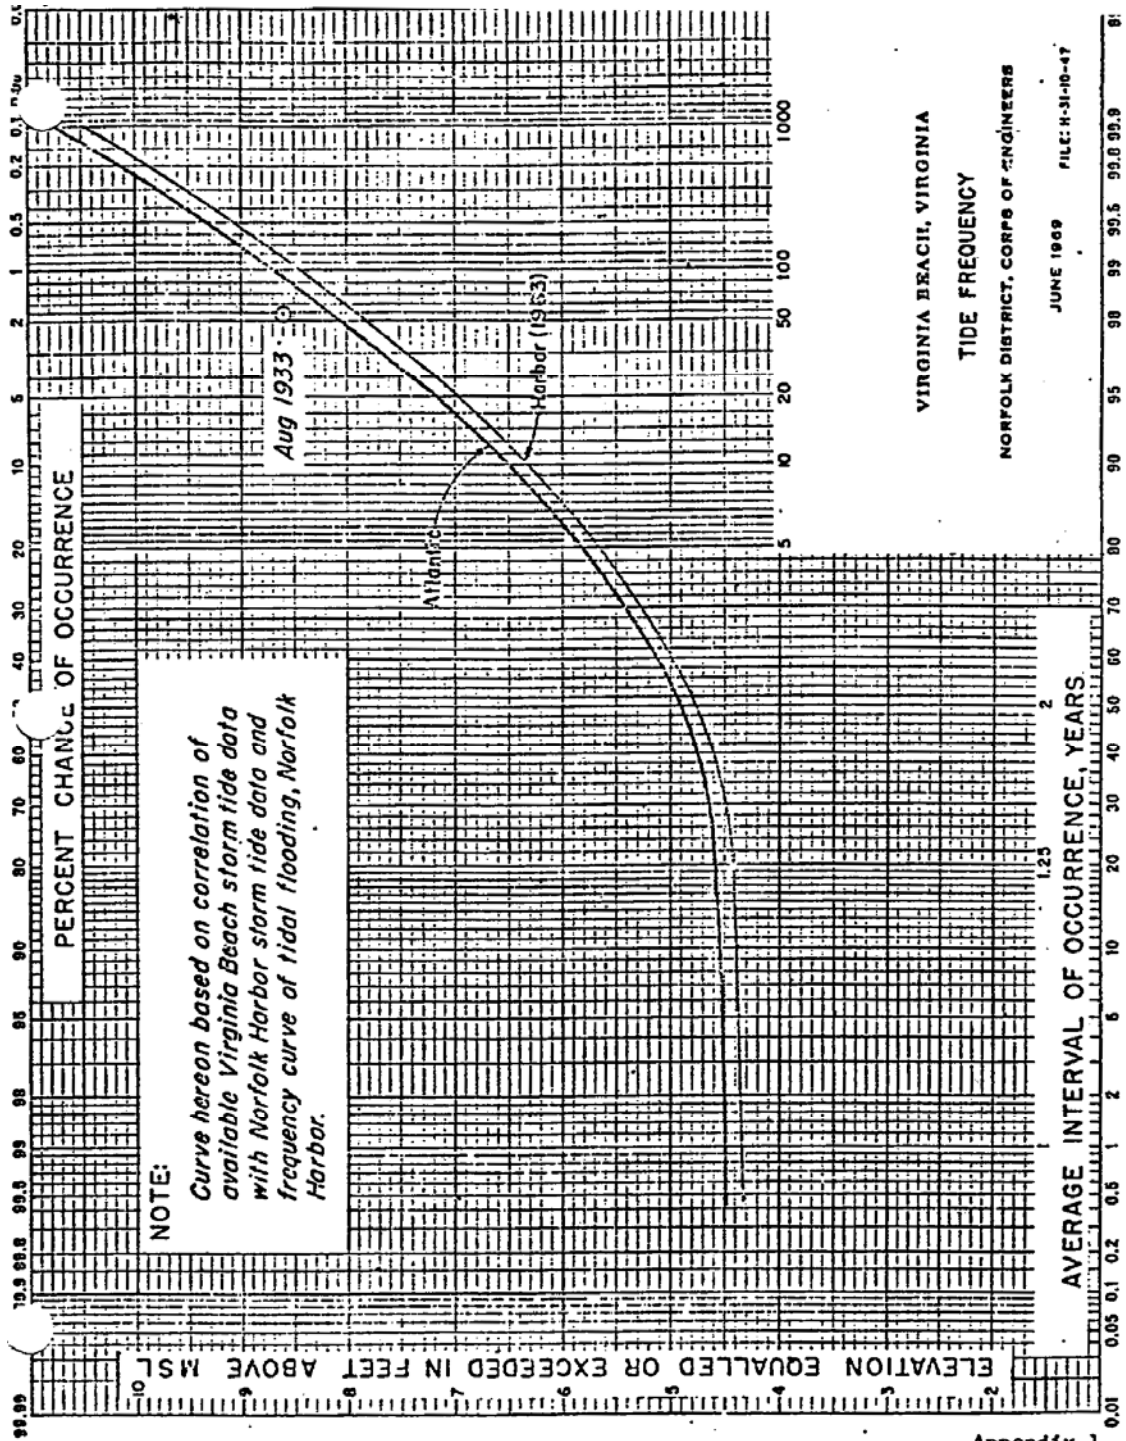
VIRGINIA BEACH, VIRGINIA

TIDE FREQUENCY

NORFOLK DISTRICT, CORPS OF ENGINEERS

JUNE 1969

FILE: H-31-10-47

PERCENT CHANCE OF OCCURRENCE

99.99 99.9 99.8 99.5 99 98 95 90 80 70 60 50 40 30 20 10 5 2 1 0.5 0.2 0.1 0.05

NOTE:
Curve hereon based on correlation of available Virginia Beach storm tide data with Norfolk Harbor storm tide data and frequency curve of tidal flooding, Norfolk Harbor.

Aug 1933

Harbor (1963)

Atlantic

1.25 2 5 10 20 50 100 1000

AVERAGE INTERVAL OF OCCURRENCE, YEARS

0.01 0.05 0.1 0.2 0.5 1 2 5 10 20 30 40 50 60 70 80 90 95 98 99 99.5 99.8 99.9

ELEVATION EQUALLED OR EXCEEDED IN FEET ABOVE MSL

2 3 4 5 6 7 8 9 10

Appendix 1